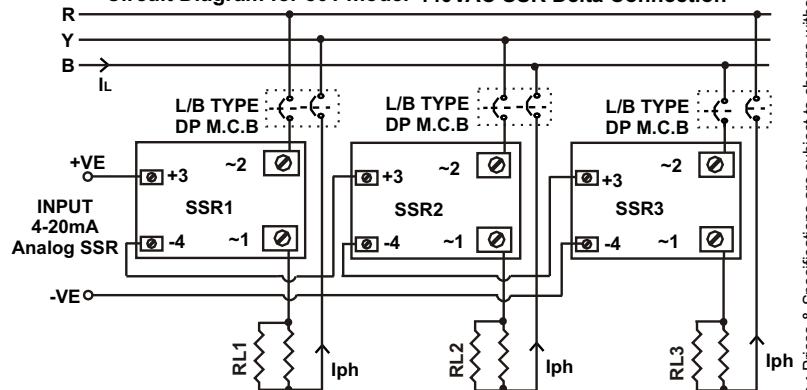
Circuit Diagram for 304 Model 440VAC SSR Delta Connection

R
Y
B
$I_L$

L/B TYPE
DP M.C.B

L/B TYPE
DP M.C.B

L/B TYPE
DP M.C.B

+VE
INPUT
4-20mA
Analog SSR
-VE

+3
~2
SSR1
-4
~1

+3
~2
SSR2
-4
~1

+3
~2
SSR3
-4
~1

RL1
Iph
RL2
Iph
RL3
Iph

Prices & Specifications are subject to change with